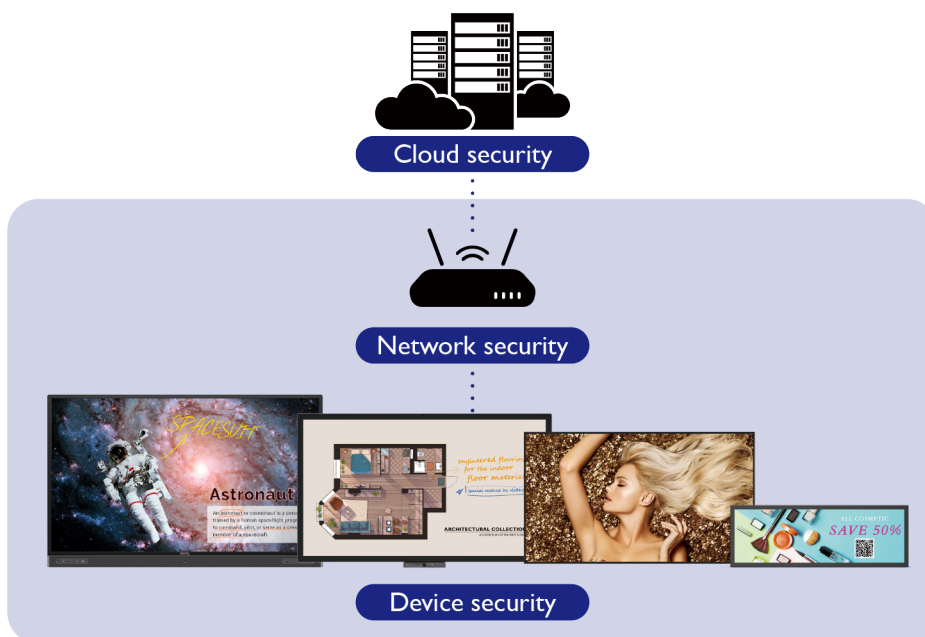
Cloud security

Network security

SPACESUIT

Astronaut

An astronaut or cosmonaut is a person trained by a human spaceflight program to command, pilot, or serve as a crew member of a spacecraft.

engineered flooring for the indoor floor material

special material by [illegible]

ARCHITECTURAL COLLECTION

ALL COSMETIC
SAVE 50%

Device security